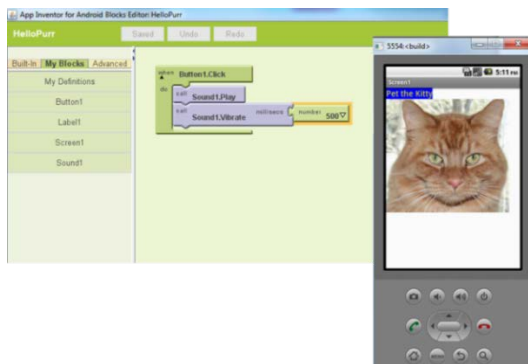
App Inventor for Android Blocks Editor: HelloPurr

HelloPurr

Saved

Undo

Redo

Built-In

My Blocks

Advanced

My Definitions

Button1

Label1

Screen1

Sound1

when Button1.Click

do

call Sound1.Play

call Sound1.Vibrate

millisecs

number 500

5554:<build>

5:11 PM

Screen1

Pet the Kitty